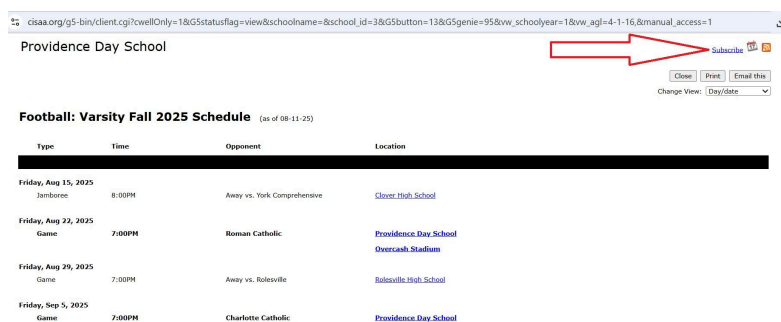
cisaa.org/g5-bin/client.cgi?cwellOnly=1&G5statusflag=view&schoolname=&school_id=3&G5button=13&G5genie=95&vw_schoolyear=1&vw_agl=4-1-16,&manual_access=1

Providence Day School

Subscribe

Close Print Email this

Change View: Day/date

Football: Varsity Fall 2025 Schedule (as of 08-11-25)

| Type | Time | Opponent | Location |
|---|---|---|---|
| Friday, Aug 15, 2025 | | | |
| Jamboree | 8:00PM | Away vs. York Comprehensive | Clover High School |
| Friday, Aug 22, 2025 | | | |
| Game | 7:00PM | Roman Catholic | Providence Day School Overcash Stadium |
| Friday, Aug 29, 2025 | | | |
| Game | 7:00PM | Away vs. Rolesville | Rolesville High School |
| Friday, Sep 5, 2025 | | | |
| Game | 7:00PM | Charlotte Catholic | Providence Day School |